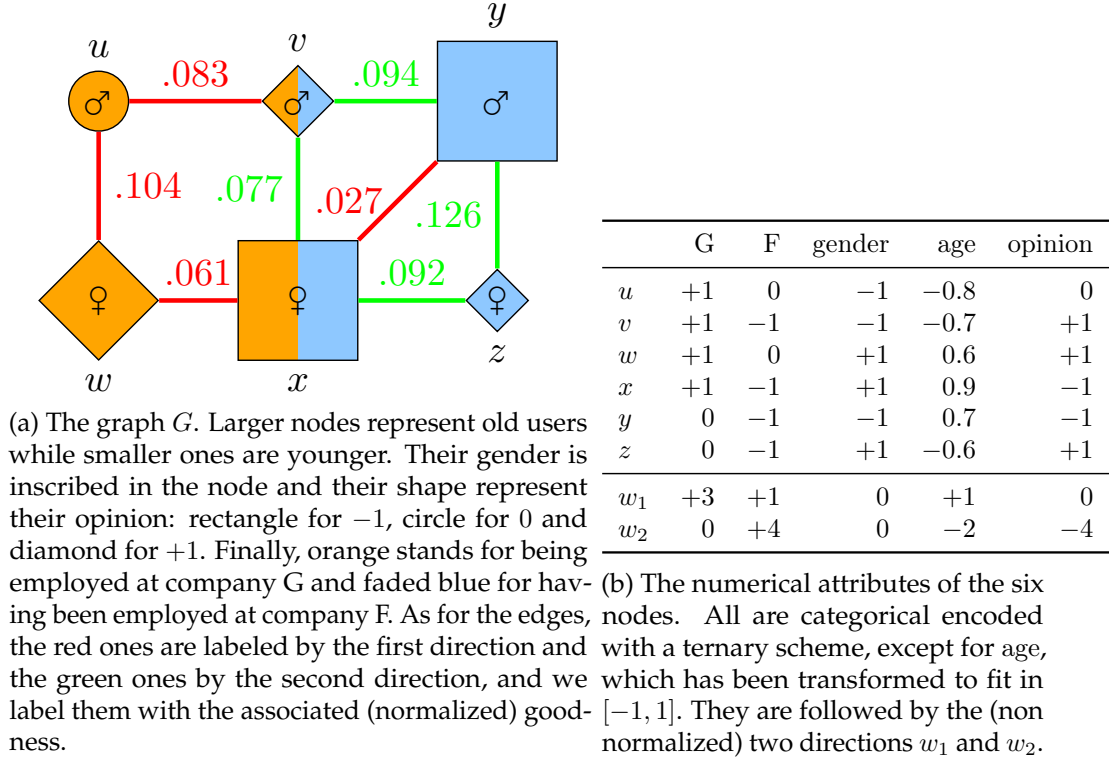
$u$ ♂ .083 $v$ ♂ .094 $y$ ♂

.104 .077 .027 .126

♀ .061 ♀ .092 ♀

$w$ $x$ $z$

(a) The graph $G$. Larger nodes represent old users while smaller ones are younger. Their gender is inscribed in the node and their shape represent their opinion: rectangle for $-1$, circle for $0$ and diamond for $+1$. Finally, orange stands for being employed at company G and faded blue for having been employed at company F. As for the edges, the red ones are labeled by the first direction and the green ones by the second direction, and we label them with the associated (normalized) goodness.

| | G | F | gender | age | opinion |
|---|---|---|---|---|---|
| $u$ | $+1$ | $0$ | $-1$ | $-0.8$ | $0$ |
| $v$ | $+1$ | $-1$ | $-1$ | $-0.7$ | $+1$ |
| $w$ | $+1$ | $0$ | $+1$ | $0.6$ | $+1$ |
| $x$ | $+1$ | $-1$ | $+1$ | $0.9$ | $-1$ |
| $y$ | $0$ | $-1$ | $-1$ | $0.7$ | $-1$ |
| $z$ | $0$ | $-1$ | $+1$ | $-0.6$ | $+1$ |
| $w_1$ | $+3$ | $+1$ | $0$ | $+1$ | $0$ |
| $w_2$ | $0$ | $+4$ | $0$ | $-2$ | $-4$ |

(b) The numerical attributes of the six nodes. All are categorical encoded with a ternary scheme, except for age, which has been transformed to fit in $[-1, 1]$. They are followed by the (non normalized) two directions $w_1$ and $w_2$.